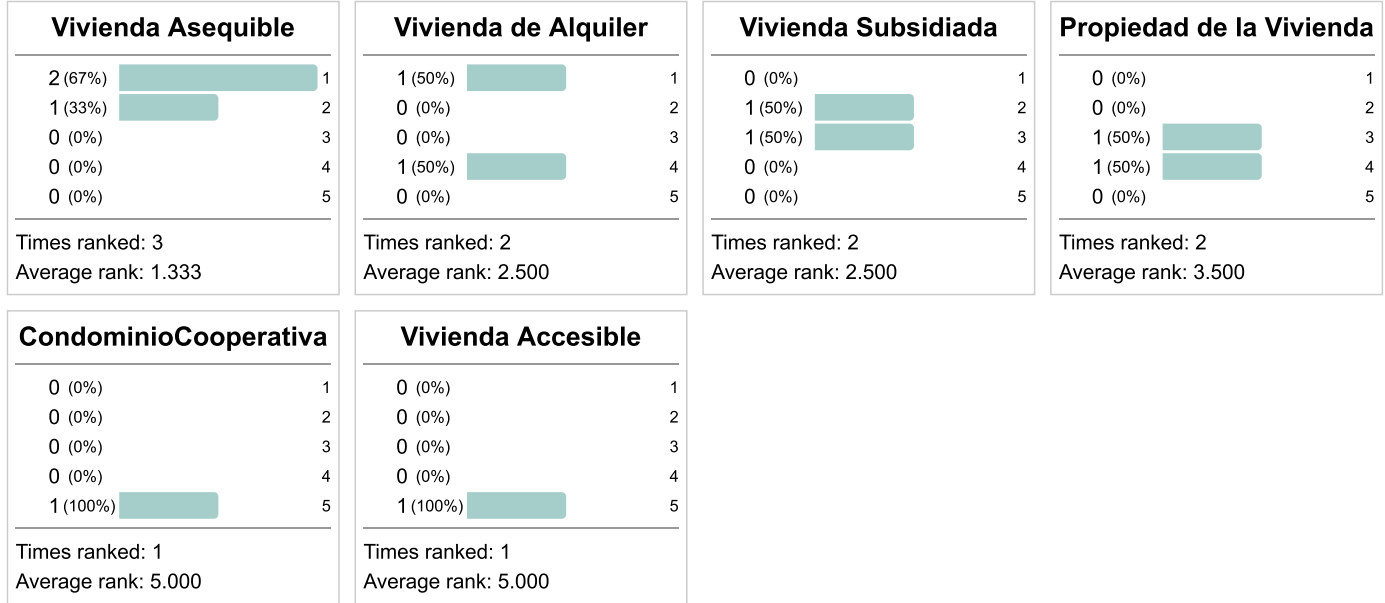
Vivienda Asequible

2 (67%) 1
1 (33%) 2
0 (0%) 3
0 (0%) 4
0 (0%) 5

Times ranked: 3
Average rank: 1.333

Vivienda de Alquiler

1 (50%) 1
0 (0%) 2
0 (0%) 3
1 (50%) 4
0 (0%) 5

Times ranked: 2
Average rank: 2.500

Vivienda Subsidiada

0 (0%) 1
1 (50%) 2
1 (50%) 3
0 (0%) 4
0 (0%) 5

Times ranked: 2
Average rank: 2.500

Propiedad de la Vivienda

0 (0%) 1
0 (0%) 2
1 (50%) 3
1 (50%) 4
0 (0%) 5

Times ranked: 2
Average rank: 3.500

CondominioCooperativa

0 (0%) 1
0 (0%) 2
0 (0%) 3
0 (0%) 4
1 (100%) 5

Times ranked: 1
Average rank: 5.000

Vivienda Accesible

0 (0%) 1
0 (0%) 2
0 (0%) 3
0 (0%) 4
1 (100%) 5

Times ranked: 1
Average rank: 5.000